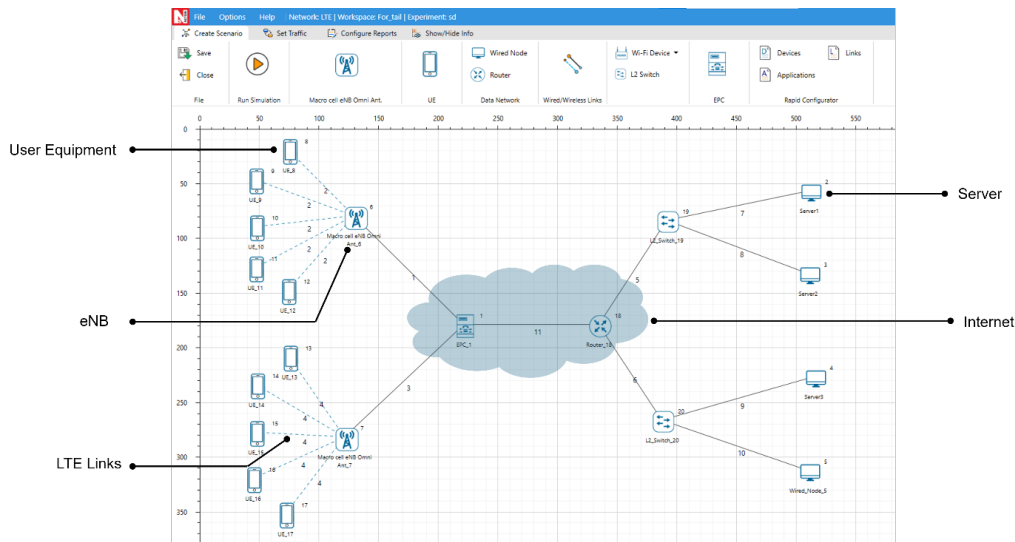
File Options Help Network: LTE | Workspace: For_tail | Experiment: sd

Create Scenario | Set Traffic | Configure Reports | Show/Hide Info

Save
Close
File

Run Simulation

Macro cell eNB Omni Ant.

UE

Wired Node
Router
Data Network

Wired/Wireless Links

Wi-Fi Device
L2 Switch

EPC

Devices
Applications
Links
Rapid Configurator

0 50 100 150 200 250 300 350 400 450 500 550

0
50
100
150
200
250
300
350

User Equipment

eNB

LTE Links

Server

Internet

8 UE_8
9 UE_9
10 UE_10
11 UE_11
12 UE_12
2 2 2 2 2 2
6 Macro cell eNB Omni Ant_6
7
1 EPC_1
11
18 Router_18
5
19 L2_Switch_19
7
8
2 Server1
3 Server2
13 UE_13
14 UE_14
15 UE_15
16 UE_16
17 UE_17
4 4 4 4 4 4
7 Macro cell eNB Omni Ant_7
3
6
20 L2_Switch_20
9
10
4 Server3
5 Wired_Node_5